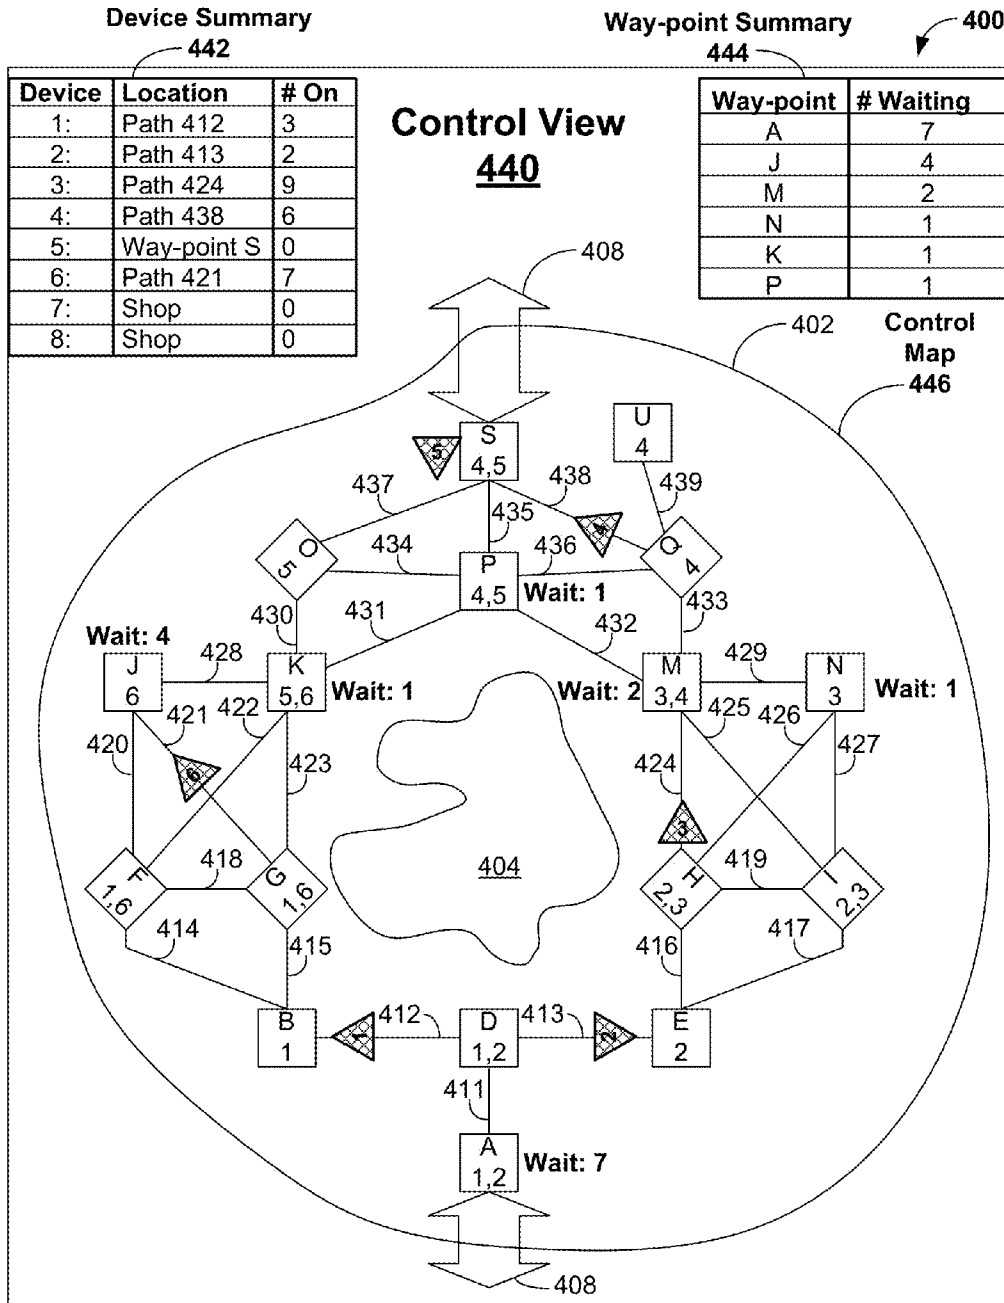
Device Summary
442

Way-point Summary
444

400

| Device | Location | # On |
|---|---|---|
| 1: | Path 412 | 3 |
| 2: | Path 413 | 2 |
| 3: | Path 424 | 9 |
| 4: | Path 438 | 6 |
| 5: | Way-point S | 0 |
| 6: | Path 421 | 7 |
| 7: | Shop | 0 |
| 8: | Shop | 0 |

Control View
440

| Way-point | # Waiting |
|---|---|
| A | 7 |
| J | 4 |
| M | 2 |
| N | 1 |
| K | 1 |
| P | 1 |

408

402

Control Map
446

S
4,5

5

U
4

437

438

439

435

4

434

436

O
5

P
4,5

Wait: 1

Q
4

430

431

433

432

Wait: 4

428

429

J
6

K
5,6

Wait: 1

Wait: 2

M
3,4

N
3

Wait: 1

421

422

425

426

420

6

423

424

427

3

F
1,6

418

G
1,6

404

H
2,3

419

I
2,3

414

415

416

417

B
1

1

412

D
1,2

413

2

E
2

411

A
1,2

Wait: 7

408